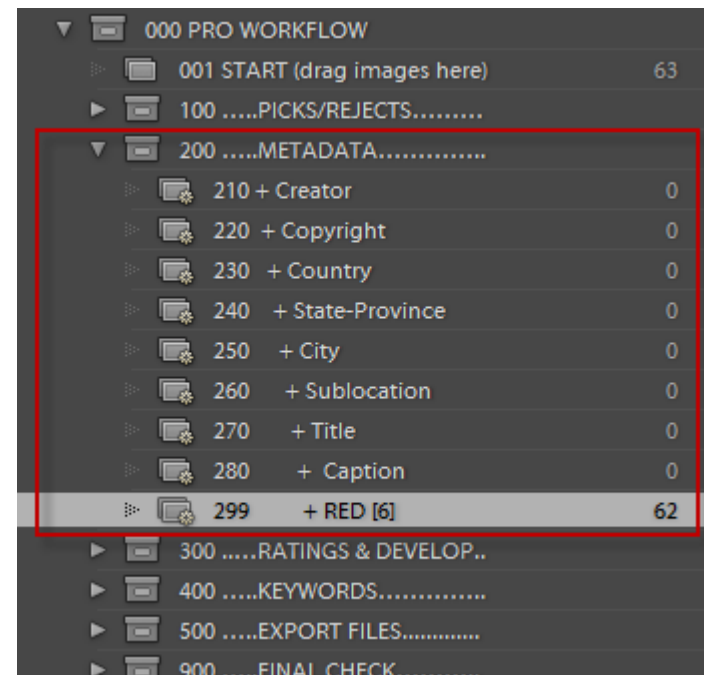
000 PRO WORKFLOW
001 START (drag images here) 63
100 .....PICKS/REJECTS.........
200 .....METADATA.............
210 + Creator 0
220 + Copyright 0
230 + Country 0
240 + State-Province 0
250 + City 0
260 + Sublocation 0
270 + Title 0
280 + Caption 0
299 + RED [6] 62
300 .....RATINGS & DEVELOP..
400 .....KEYWORDS.............
500 .....EXPORT FILES............
900 .....FINAL CHECK.....